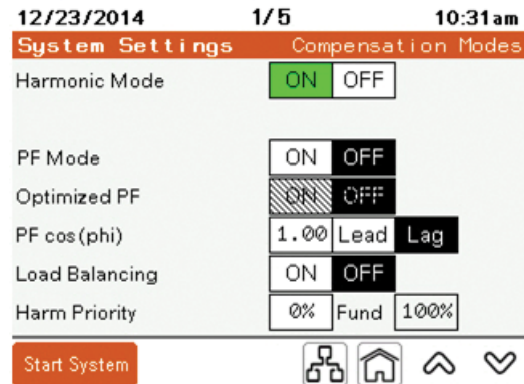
12/23/2014 1/5 10:31am

System Settings Compensation Modes

Harmonic Mode ON OFF

PF Mode ON OFF

Optimized PF ON OFF

PF cos(phi) 1.00 Lead Lag

Load Balancing ON OFF

Harm Priority 0% Fund 100%

Start System